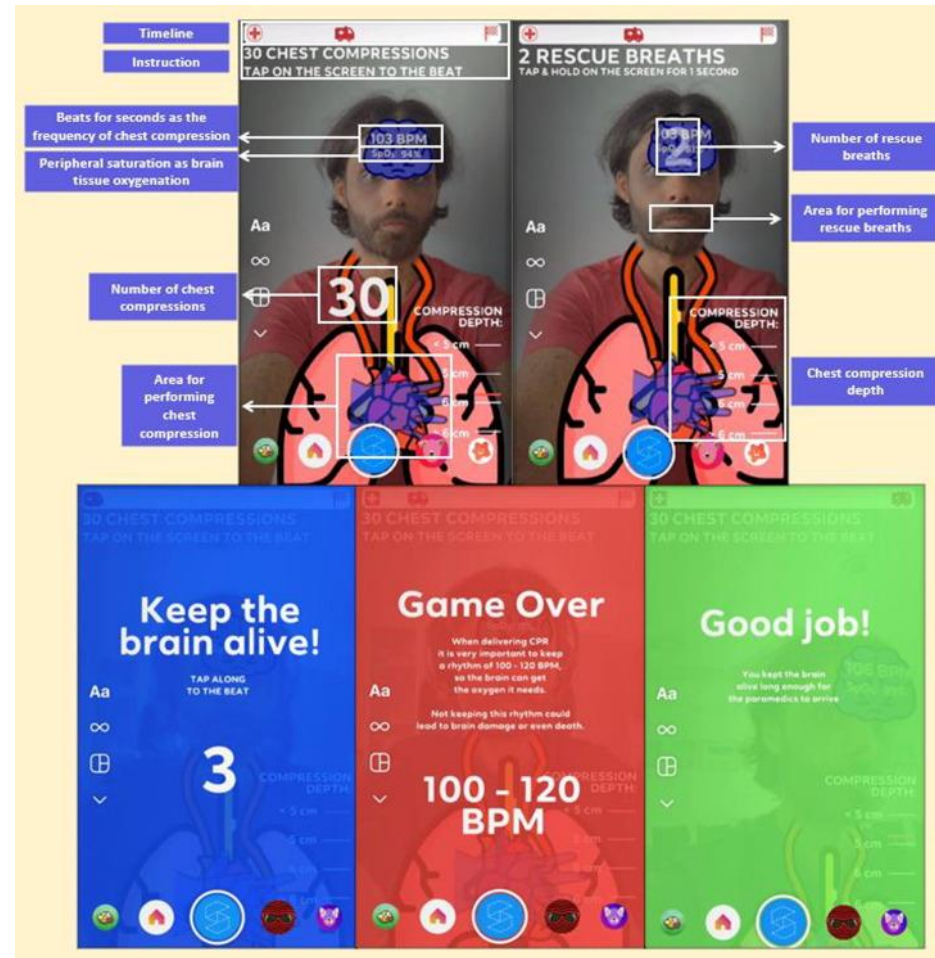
Timeline

Instruction

Beats for seconds as the frequency of chest compression

Peripheral saturation as brain tissue oxygenation

Number of chest compressions

Area for performing chest compression

30 CHEST COMPRESSIONS
TAP ON THE SCREEN TO THE BEAT

103 BPM
SpO₂ 94%

Aa

∞

30

COMPRESSION DEPTH:
< 5 cm
5 cm
6 cm
> 6 cm

2 RESCUE BREATHS
TAP & HOLD ON THE SCREEN FOR 1 SECOND

103 BPM

2

Aa

∞

COMPRESSION DEPTH:
< 5 cm
5 cm
6 cm
> 6 cm

Number of rescue breaths

Area for performing rescue breaths

Chest compression depth

30 CHEST COMPRESSIONS
TAP ON THE SCREEN TO THE BEAT

Keep the brain alive!

TAP ALONG TO THE BEAT

Aa

∞

3

COMPRESSION DEPTH:

30 CHEST COMPRESSIONS
TAP ON THE SCREEN TO THE BEAT

Game Over

When delivering CPR it is very important to keep a rhythm of 100 - 120 BPM, so the brain can get the oxygen it needs.

Not keeping this rhythm could lead to brain damage or even death.

Aa

∞

100 - 120 BPM

5 cm

30 CHEST COMPRESSIONS
TAP ON THE SCREEN TO THE BEAT

Good job!

You kept the brain alive long enough for the paramedics to arrive

106 BPM
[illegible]

Aa

∞

COMPRESSION DEPTH:
< 5 cm
5 cm
6 cm
> 6 cm